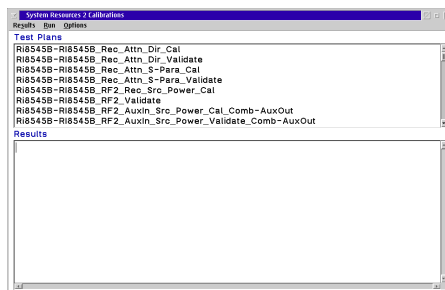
System Resources 2 Calibrations
Results Run Options
Test Plans
Ri8545B-Ri8545B_Rec_Attn_Dir_Cal
Ri8545B-Ri8545B_Rec_Attn_Dir_Validate
Ri8545B-Ri8545B_Rec_Attn_S-Para_Cal
Ri8545B-Ri8545B_Rec_Attn_S-Para_Validate
Ri8545B-Ri8545B_RF2_Rec_Src_Power_Cal
Ri8545B-Ri8545B_RF2_Validate
Ri8545B-Ri8545B_RF2_AuxIn_Src_Power_Cal_Comb-AuxOut
Ri8545B-Ri8545B_RF2_AuxIn_Src_Power_Validate_Comb-AuxOut
Results